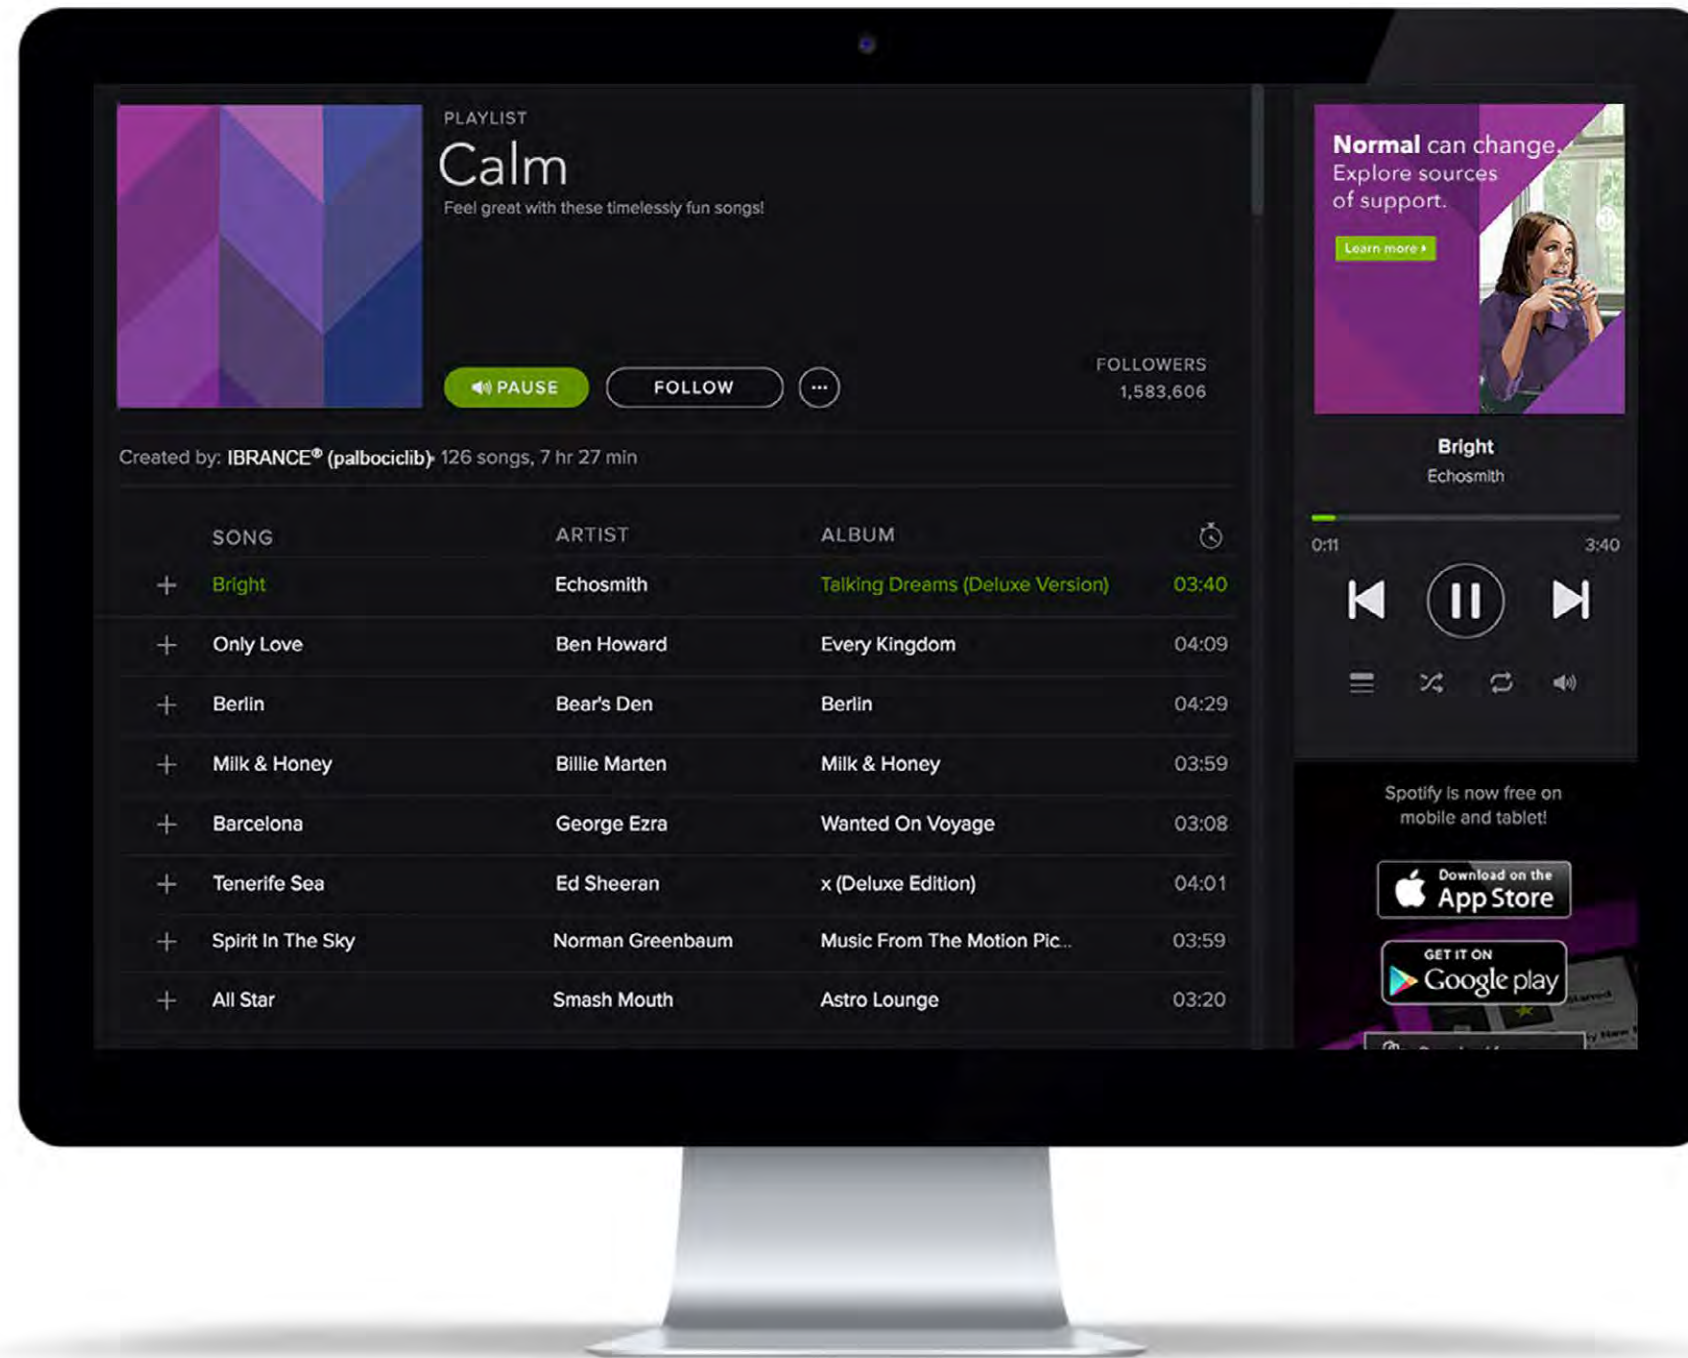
PLAYLIST
Calm
Feel great with these timelessly fun songs!

PAUSE
FOLLOW
···

FOLLOWERS
1,583,606

Created by: IBRANCE® (palbociclib) · 126 songs, 7 hr 27 min

| | SONG | ARTIST | ALBUM | |
|---|---|---|---|---|
| + | Bright | Echosmith | Talking Dreams (Deluxe Version) | 03:40 |
| + | Only Love | Ben Howard | Every Kingdom | 04:09 |
| + | Berlin | Bear's Den | Berlin | 04:29 |
| + | Milk & Honey | Billie Marten | Milk & Honey | 03:59 |
| + | Barcelona | George Ezra | Wanted On Voyage | 03:08 |
| + | Tenerife Sea | Ed Sheeran | x (Deluxe Edition) | 04:01 |
| + | Spirit In The Sky | Norman Greenbaum | Music From The Motion Pic... | 03:59 |
| + | All Star | Smash Mouth | Astro Lounge | 03:20 |

Normal can change. Explore sources of support.
Learn more ›

Bright
Echosmith
0:11
3:40

Spotify is now free on mobile and tablet!
Download on the App Store
GET IT ON Google play